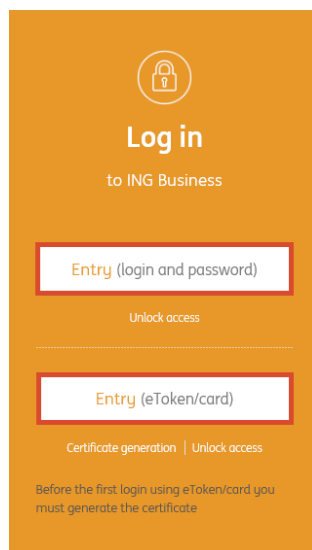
Log in

to ING Business

Entry (login and password)

Unlock access

Entry (eToken/card)

Certificate generation | Unlock access

Before the first login using eToken/card you must generate the certificate